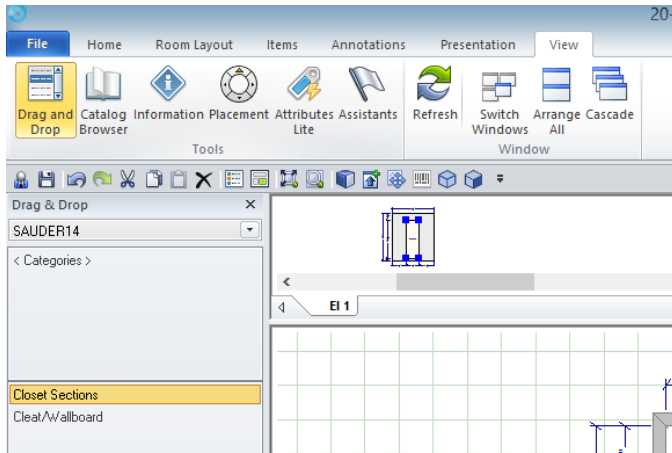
20-

File Home Room Layout Items Annotations Presentation View

Drag and Drop
Catalog Browser
Information
Placement
Attributes Lite
Assistants
Tools

Refresh
Switch Windows
Arrange All
Cascade
Window

Drag & Drop
SAUDER14
< Categories >
Closet Sections
Cleat/Wallboard

El 1